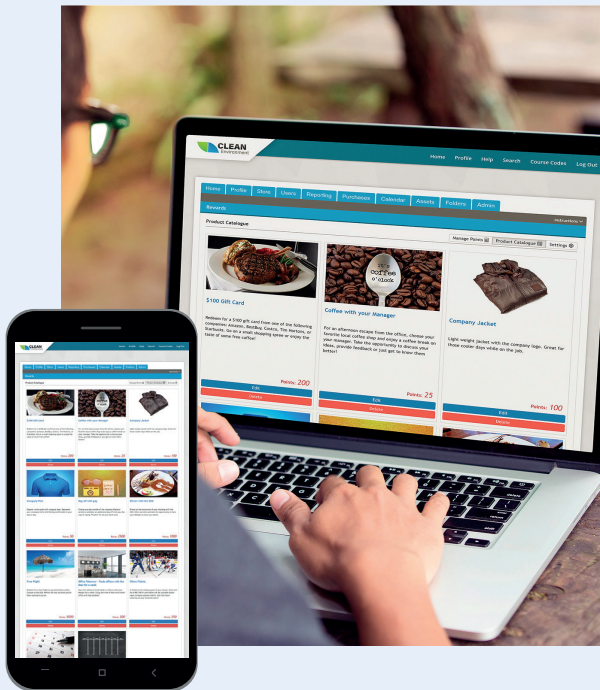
CLEAN ENVIRONMENT

Home Profile Help Search Course Codes Log Out

Home Profile Store Users Reporting Purchases Calendar Assets Folders Admin

Rewards

Product Catalogue

Manage Points Product Catalogue Settings

$100 Gift Card

Redeem for a $100 gift card from one of our following companies: Amazon, BestBuy, Costco, The Keg, Starbucks. Go on a small shopping spree or enjoy the taste of some free coffee!

Points: 200

Edit

Delete

Coffee with your Manager

it's coffee o'clock

For an afternoon escape from the office, choose your favorite local coffee shop and enjoy a coffee break on your manager. Take the opportunity to discuss your ideas, provide feedback or just get to know them better!

Points: 25

Edit

Delete

Company Jacket

Light weight jacket with the company logo. Great for those cooler days while on the job.

Points: 100

Edit

Delete

CLEAN

Product Catalogue

$100 Gift Card

Coffee with your Manager

Company Jacket

Company Shirt

Day Off Work

Dinner with the CEO

Free Flight

Office Makeover

Hockey Tickets

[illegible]